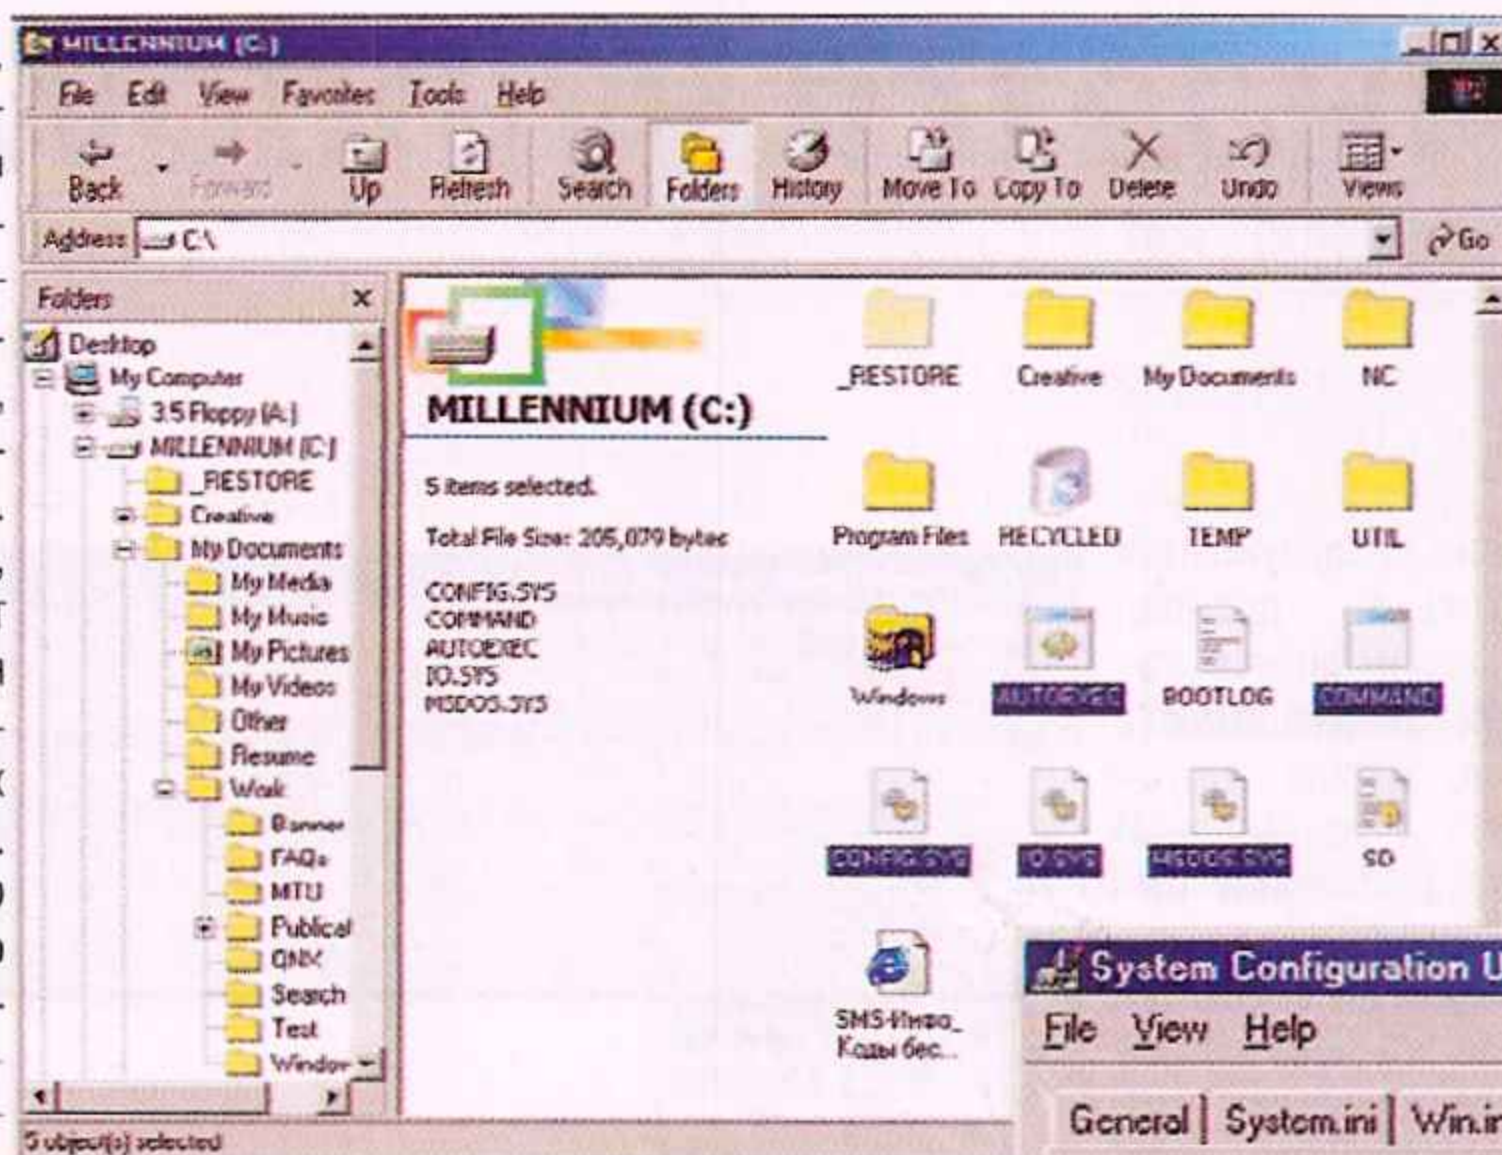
MILLENNIUM (C:)

File Edit View Favorites Tools Help

Back Forward Up Refresh Search Folders History Move To Copy To Delete Undo Views

Address C:\

Go

Folders

Desktop
My Computer
3.5 Floppy (A:)
MILLENNIUM (C:)
_RESTORE
Creative
My Documents
My Media
My Music
My Pictures
My Videos
Other
Resume
Work
Banner
FAQs
MTU
Publical
QNX
Search
Test
Window

MILLENNIUM (C:)

5 items selected.

Total File Size: 205,079 bytes

CONFIG.SYS
COMMAND
AUTOEXEC
IO.SYS
MSDOS.SYS

_RESTORE
Creative
My Documents
NC
Program Files
RECYCLED
TEMP
UTIL
Windows
AUTOEXEC
BOOTLOG
COMMAND
CONFIG.SYS
IO.SYS
MSDOS.SYS
SD
SMS-Инфо_ Коды бес...

System Configuration U

File View Help

General System.ini Win.ir

5 object(s) selected